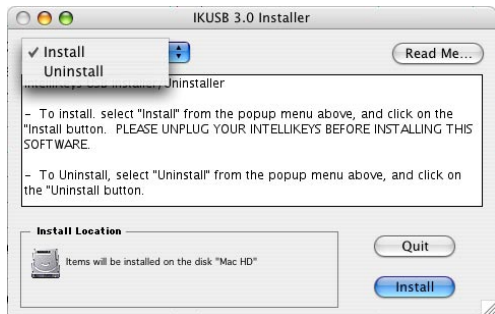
IKUSB 3.0 Installer

✓ Install
Uninstall

Read Me...

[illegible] Uninstaller

- To install. select "Install" from the popup menu above, and click on the "Install button. PLEASE UNPLUG YOUR INTELLIKEYS BEFORE INSTALLING THIS SOFTWARE.

- To Uninstall, select "Uninstall" from the popup menu above, and click on the "Uninstall button.

Install Location

Items will be installed on the disk "Mac HD"

Quit

Install